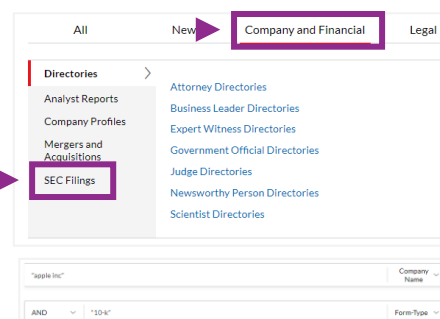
All
New
Company and Financial
Legal

Directories
Analyst Reports
Company Profiles
Mergers and Acquisitions
SEC Filings

Attorney Directories
Business Leader Directories
Expert Witness Directories
Government Official Directories
Judge Directories
Newsworthy Person Directories
Scientist Directories

"apple inc"
Company Name

AND
"10-k"
Form-Type